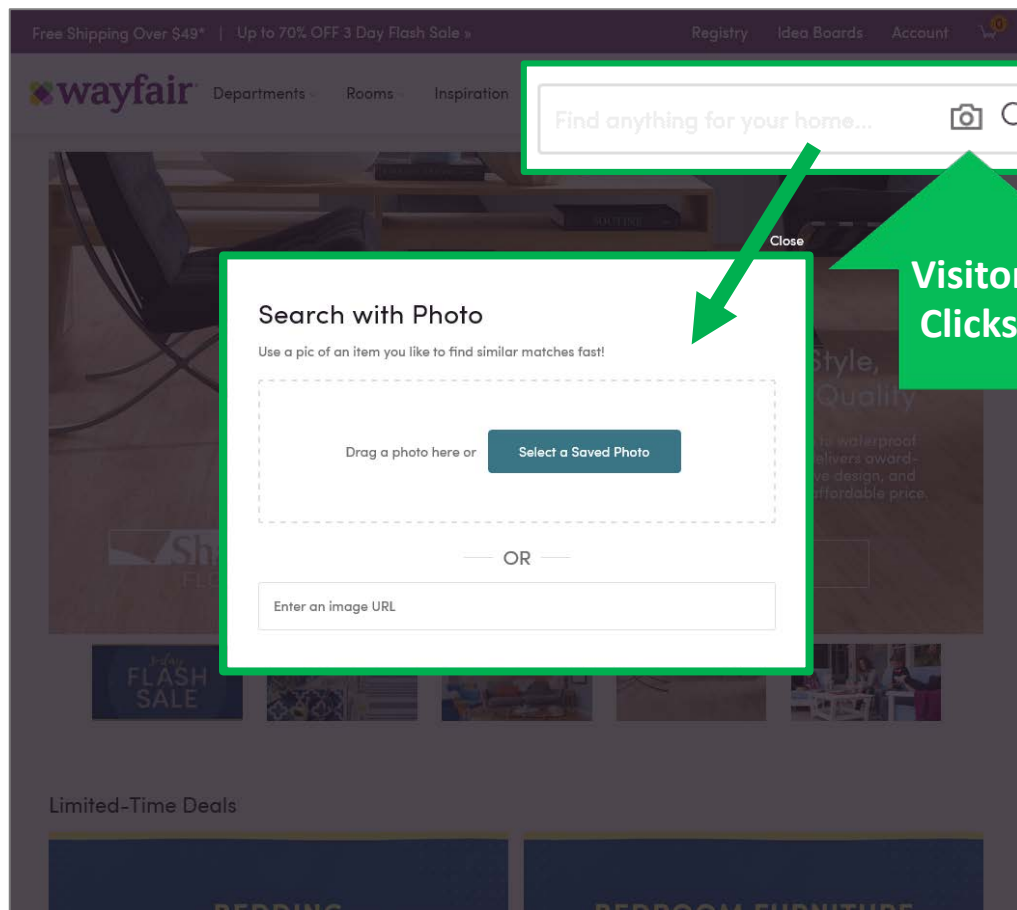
Free Shipping Over $49* | Up to 70% OFF 3 Day Flash Sale »

Registry Idea Boards Account

wayfair Departments Rooms Inspiration

Find anything for your home...

Visitor
Clicks

Close

Search with Photo

Use a pic of an item you like to find similar matches fast!

Drag a photo here or Select a Saved Photo

OR

Enter an image URL

Style,
Quality

to waterproof
delivers award-
ve design, and
affordable price.

FLASH
SALE

Limited-Time Deals

BEDDING

BEDROOM FURNITURE